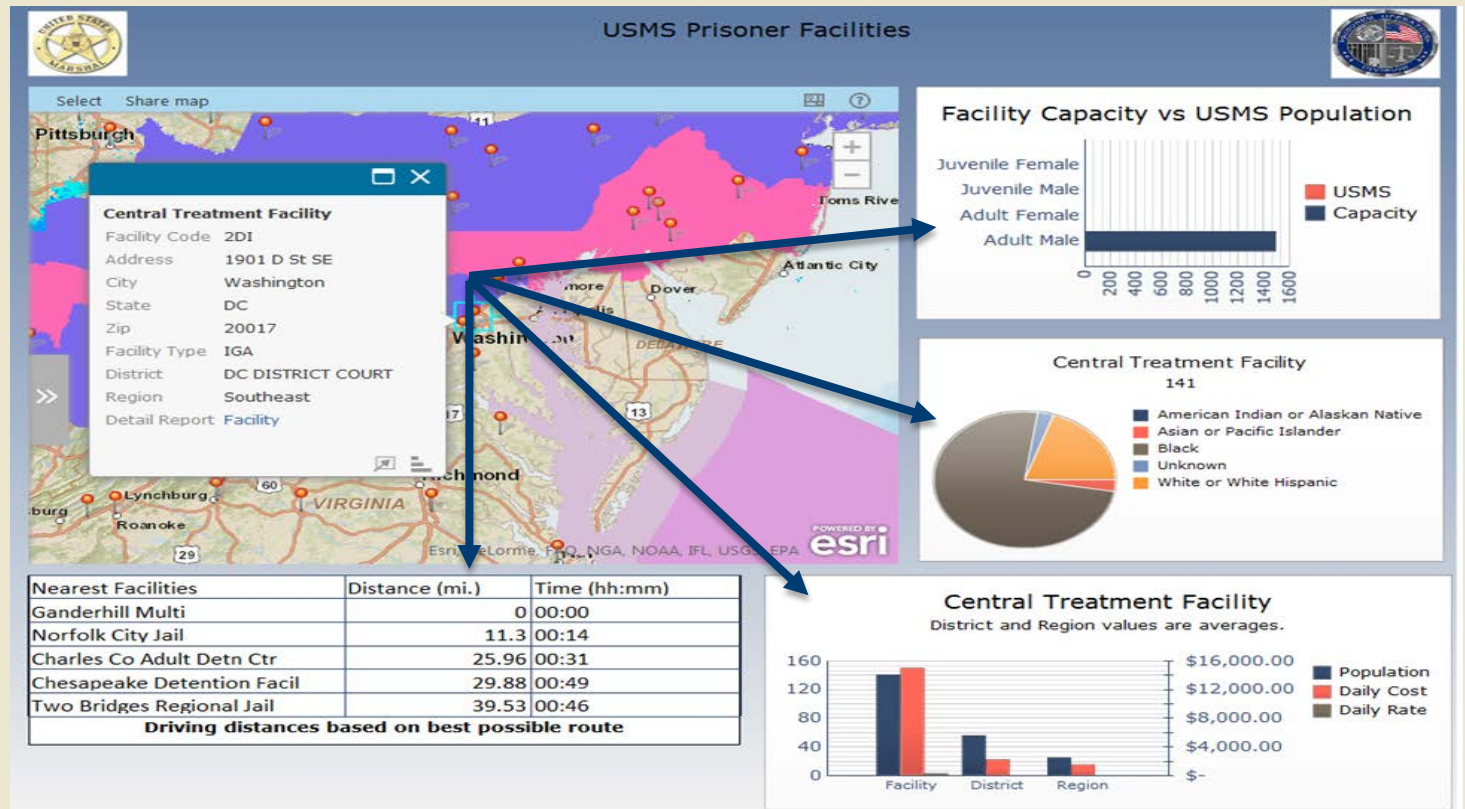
UNITED STATES MARSHAL

USMS Prisoner Facilities

Select Share map

Pittsburgh

Central Treatment Facility
Facility Code 2DI
Address 1901 D St SE
City Washington
State DC
Zip 20017
Facility Type IGA
District DC DISTRICT COURT
Region Southeast
Detail Report Facility

Toms River
Atlantic City
Dover
Washington
DELAWARE
Richmond
Lynchburg
VIRGINIA
Roanoke
Esri, DeLorme, FAO, NGA, NOAA, IFL, USGS, EPA
POWERED BY esri

Facility Capacity vs USMS Population

Juvenile Female
Juvenile Male
Adult Female
Adult Male
0 200 400 600 800 1000 1200 1400 1600
USMS
Capacity

Central Treatment Facility
141
American Indian or Alaskan Native
Asian or Pacific Islander
Black
Unknown
White or White Hispanic

| Nearest Facilities | Distance (mi.) | Time (hh:mm) |
|---|---|---|
| Ganderhill Multi | 0 | 00:00 |
| Norfolk City Jail | 11.3 | 00:14 |
| Charles Co Adult Detn Ctr | 25.96 | 00:31 |
| Chesapeake Detention Facil | 29.88 | 00:49 |
| Two Bridges Regional Jail | 39.53 | 00:46 |
| Driving distances based on best possible route | | |

Central Treatment Facility
District and Region values are averages.
160 120 80 40 0
$16,000.00 $12,000.00 $8,000.00 $4,000.00 $-
Population
Daily Cost
Daily Rate
Facility District Region